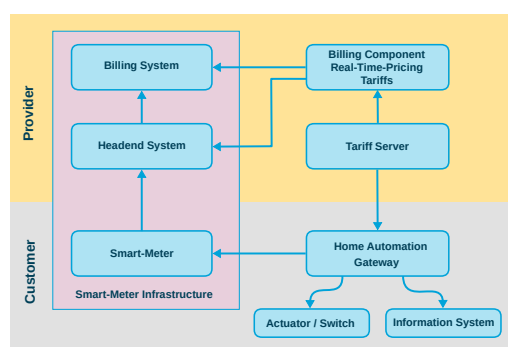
Provider

Customer

Billing System

Headend System

Smart-Meter

Smart-Meter Infrastructure

Billing Component Real-Time-Pricing Tariffs

Tariff Server

Home Automation Gateway

Actuator / Switch

Information System